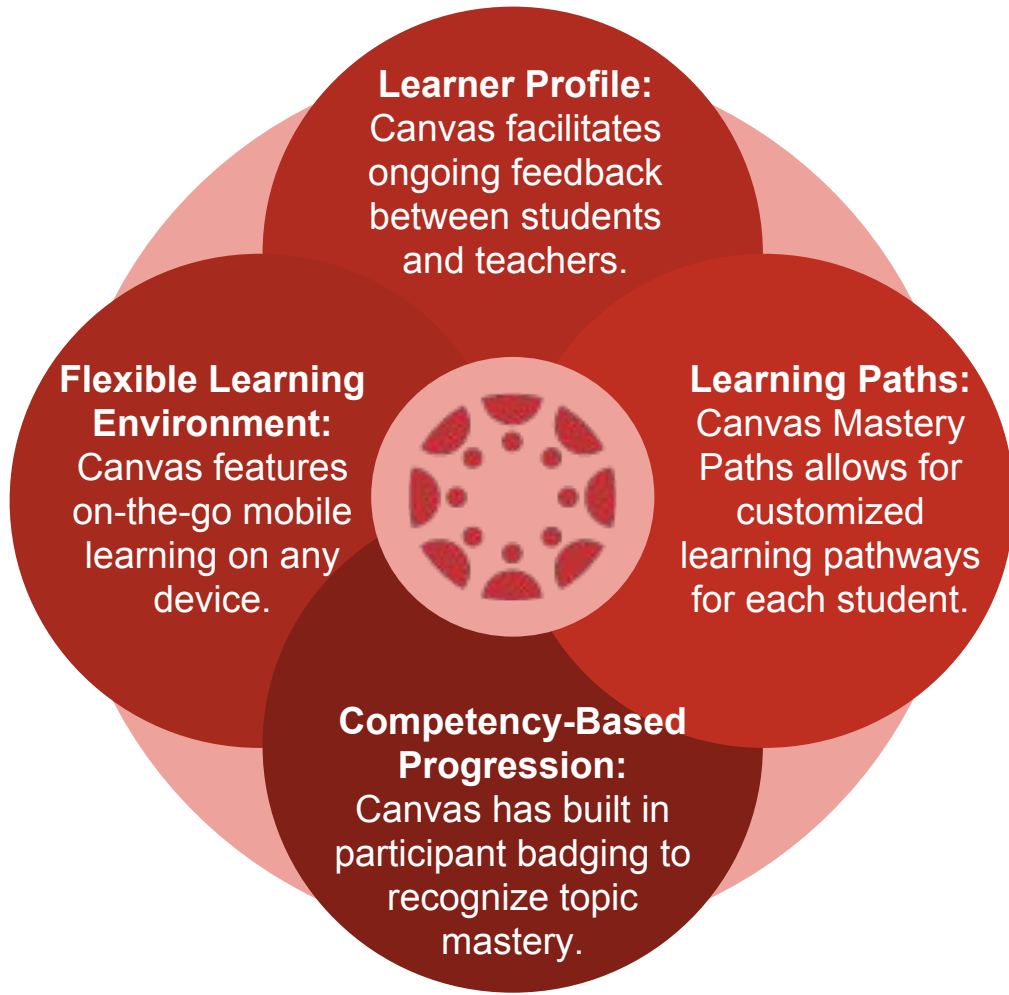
**Learner Profile:** Canvas facilitates ongoing feedback between students and teachers.

**Flexible Learning Environment:** Canvas features on-the-go mobile learning on any device.

**Learning Paths:** Canvas Mastery Paths allows for customized learning pathways for each student.

**Competency-Based Progression:** Canvas has built in participant badging to recognize topic mastery.